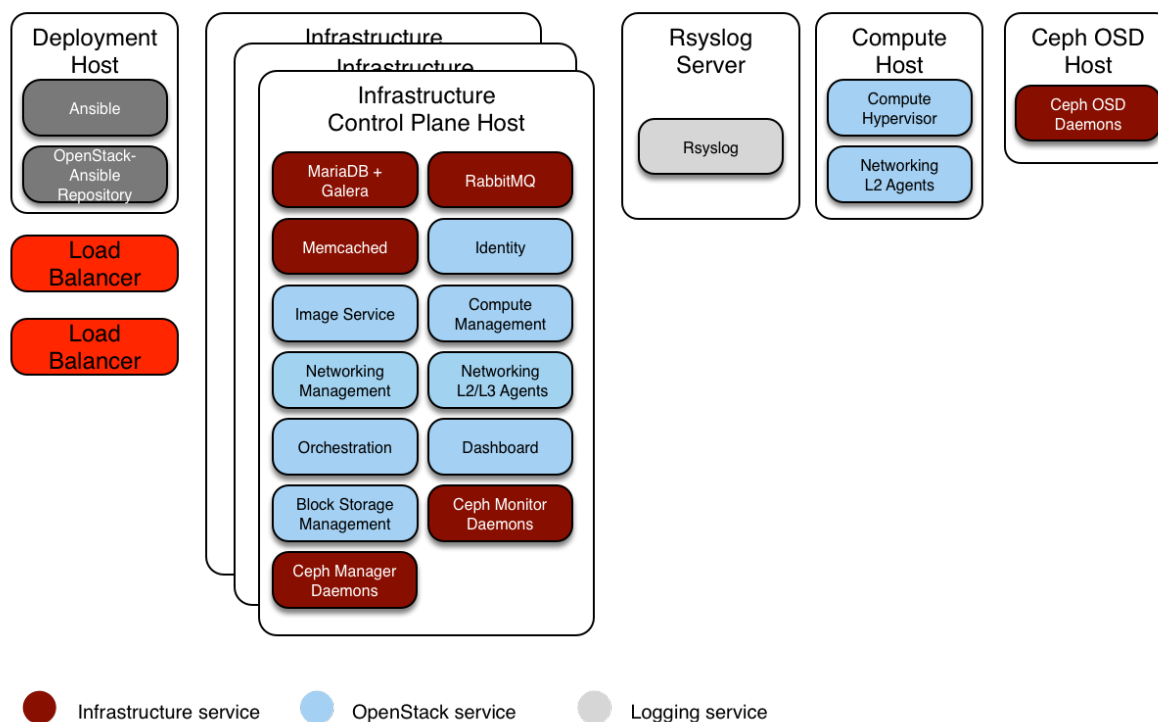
Deployment Host

Ansible

OpenStack-Ansible Repository

Load Balancer

Load Balancer

Infrastructure

Infrastructure

Infrastructure Control Plane Host

MariaDB + Galera

RabbitMQ

Memcached

Identity

Image Service

Compute Management

Networking Management

Networking L2/L3 Agents

Orchestration

Dashboard

Block Storage Management

Ceph Monitor Daemons

Ceph Manager Daemons

Rsyslog Server

Rsyslog

Compute Host

Compute Hypervisor

Networking L2 Agents

Ceph OSD Host

Ceph OSD Daemons

Infrastructure service

OpenStack service

Logging service